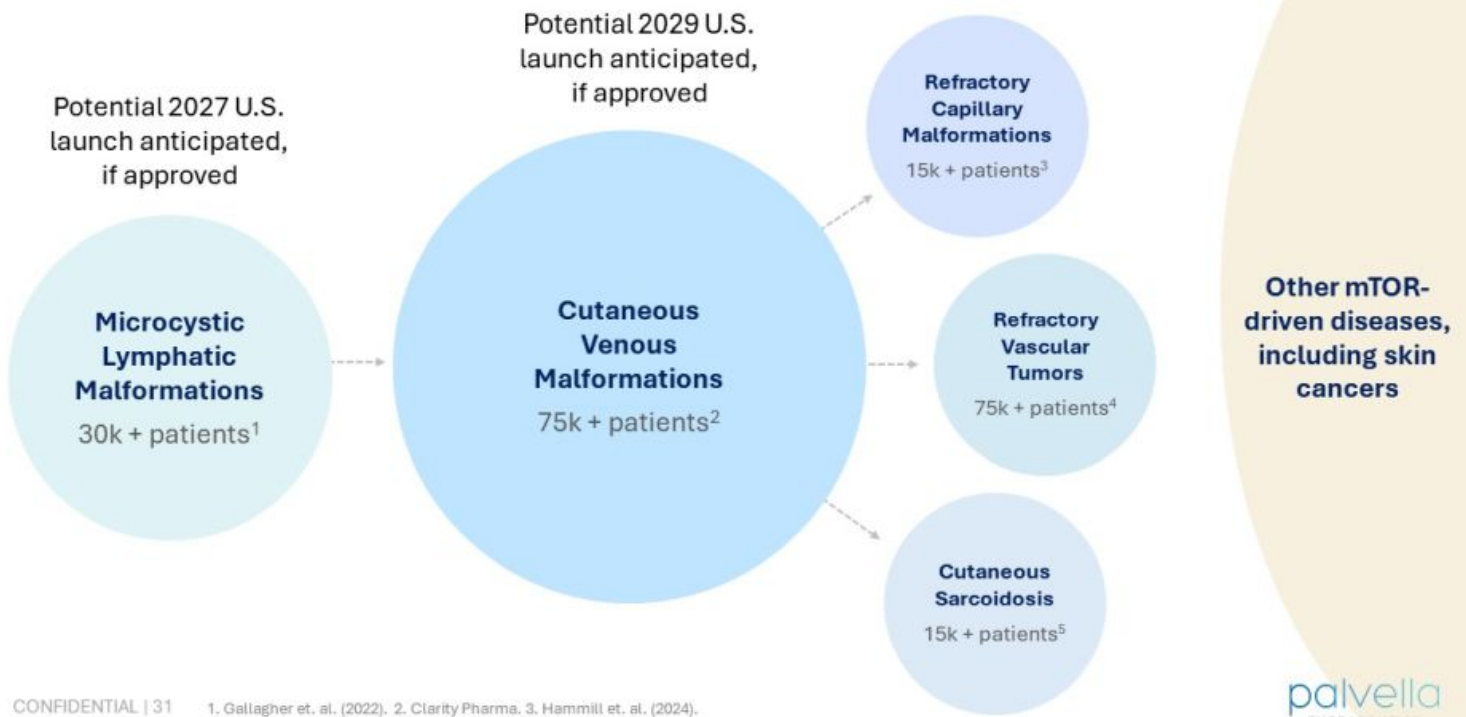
Potential 2027 U.S. launch anticipated, if approved

Microcystic Lymphatic Malformations
30k + patients$^1$

Potential 2029 U.S. launch anticipated, if approved

Cutaneous Venous Malformations
75k + patients$^2$

Refractory Capillary Malformations
15k + patients$^3$

Refractory Vascular Tumors
75k + patients$^4$

Cutaneous Sarcoidosis
15k + patients$^5$

Other mTOR-driven diseases, including skin cancers

CONFIDENTIAL | 31 1. Gallagher et. al. (2022). 2. Clarity Pharma. 3. Hammill et. al. (2024).

palvella